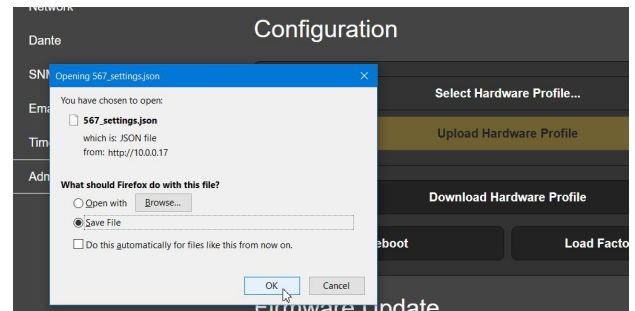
Network
Dante
SNM
Ema
Time
Adm

Configuration

Select Hardware Profile...
Upload Hardware Profile
Download Hardware Profile
eboot
Load Facto

Firmware Update

Opening 567_settings.json
You have chosen to open:
567_settings.json
which is: JSON file
from: http://10.0.0.17
What should Firefox do with this file?
Open with Browse...
Save File
Do this automatically for files like this from now on.
OK Cancel